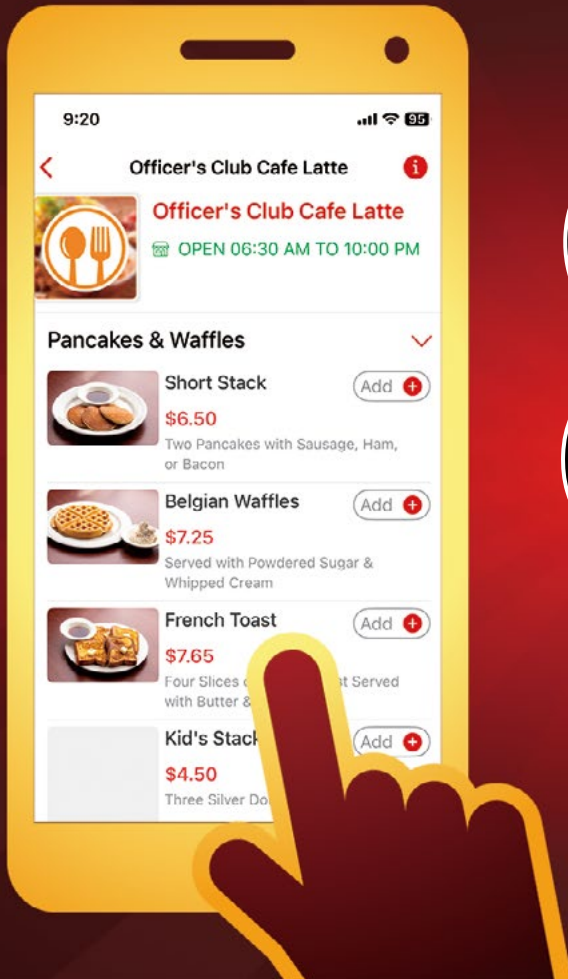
9:20

95

Officer's Club Cafe Latte

Officer's Club Cafe Latte

OPEN 06:30 AM TO 10:00 PM

Pancakes & Waffles

Short Stack
$6.50
Two Pancakes with Sausage, Ham, or Bacon
Add

Belgian Waffles
$7.25
Served with Powdered Sugar & Whipped Cream
Add

French Toast
$7.65
Four Slices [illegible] Served with Butter & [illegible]
Add

Kid's Stack
$4.50
Three Silver Do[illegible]
Add